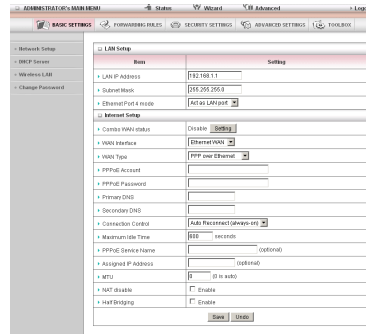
ADMINISTRATOR's MAIN MENU Status Wizard Advanced Logo

BASIC SETTINGS FORWARDING RULES SECURITY SETTINGS ADVANCED SETTINGS TOOLBOX

Network Setup
DHCP Server
Wireless LAN
Change Password

LAN Setup

| Item | Setting |
|---|---|
| LAN IP Address | 192.168.1.1 |
| Subnet Mask | 255.255.255.0 |
| Ethernet Port 4 mode | Act as LAN port |

Internet Setup

| Item | Setting |
|---|---|
| Combo WAN status | Disable Setting |
| WAN Interface | Ethernet WAN |
| WAN Type | PPP over Ethernet |
| PPPoE Account | |
| PPPoE Password | |
| Primary DNS | |
| Secondary DNS | |
| Connection Control | Auto Reconnect (always-on) |
| Maximum Idle Time | 600 seconds |
| PPPoE Service Name | (optional) |
| Assigned IP Address | (optional) |
| MTU | 0 (0 is auto) |
| NAT disable | Enable |
| Half Bridging | Enable |

Save Undo